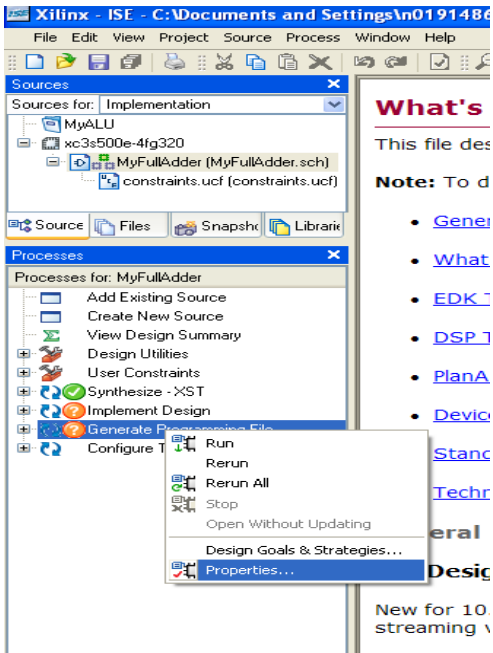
Xilinx - ISE - C:\Documents and Settings\n0191486

File Edit View Project Source Process Window Help

Sources

Sources for: Implementation

MyALU
xc3s500e-4fg320
MyFullAdder (MyFullAdder.sch)
constraints.ucf (constraints.ucf)

Source Files Snapsho Librarie

Processes

Processes for: MyFullAdder

Add Existing Source
Create New Source
View Design Summary
Design Utilities
User Constraints
Synthesize - XST
Implement Design
Generate Programming File
Configure T

Run
Rerun
Rerun All
Stop
Open Without Updating
Design Goals & Strategies...
Properties...

What's

This file des

Note: To d

Gener
What
EDK T
DSP T
PlanA
Device
Stand
Techn

eral

Desig

New for 10.
streaming v